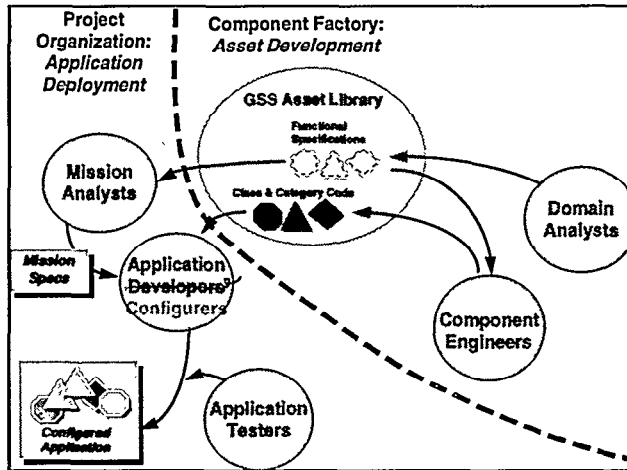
Project Organization: Application Deployment

Component Factory: Asset Development

GSS Asset Library

Functional Specifications

Class & Category Code

Mission Analysts

Domain Analysts

Mission Specs

Application Developers Configurers

Component Engineers

Application Testers

Configured Application